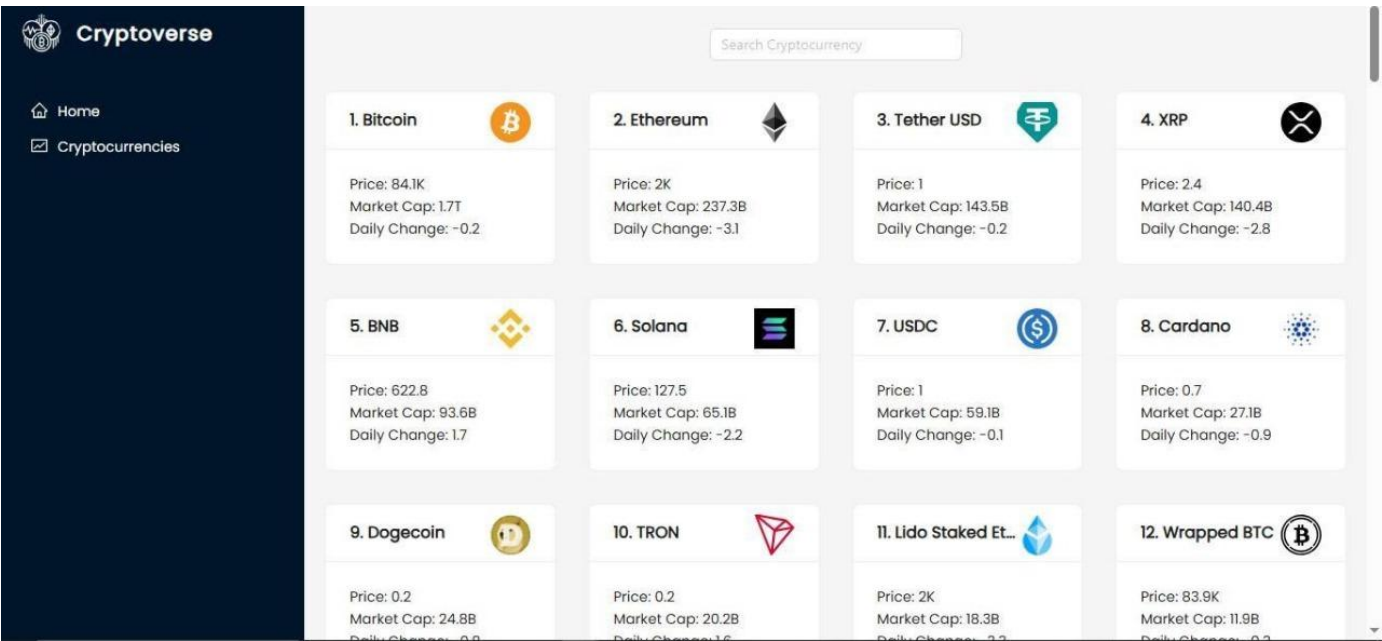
Cryptoverse

Home

Cryptocurrencies

Search Cryptocurrency

1. Bitcoin

Price: 84.1K
Market Cap: 1.7T
Daily Change: -0.2

2. Ethereum

Price: 2K
Market Cap: 237.3B
Daily Change: -3.1

3. Tether USD

Price: 1
Market Cap: 143.5B
Daily Change: -0.2

4. XRP

Price: 2.4
Market Cap: 140.4B
Daily Change: -2.8

5. BNB

Price: 622.8
Market Cap: 93.6B
Daily Change: 1.7

6. Solana

Price: 127.5
Market Cap: 65.1B
Daily Change: -2.2

7. USDC

Price: 1
Market Cap: 59.1B
Daily Change: -0.1

8. Cardano

Price: 0.7
Market Cap: 27.1B
Daily Change: -0.9

9. Dogecoin

Price: 0.2
Market Cap: 24.8B
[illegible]

10. TRON

Price: 0.2
Market Cap: 20.2B
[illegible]

11. Lido Staked Et...

Price: 2K
Market Cap: 18.3B
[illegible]

12. Wrapped BTC

Price: 83.9K
Market Cap: 11.9B
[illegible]